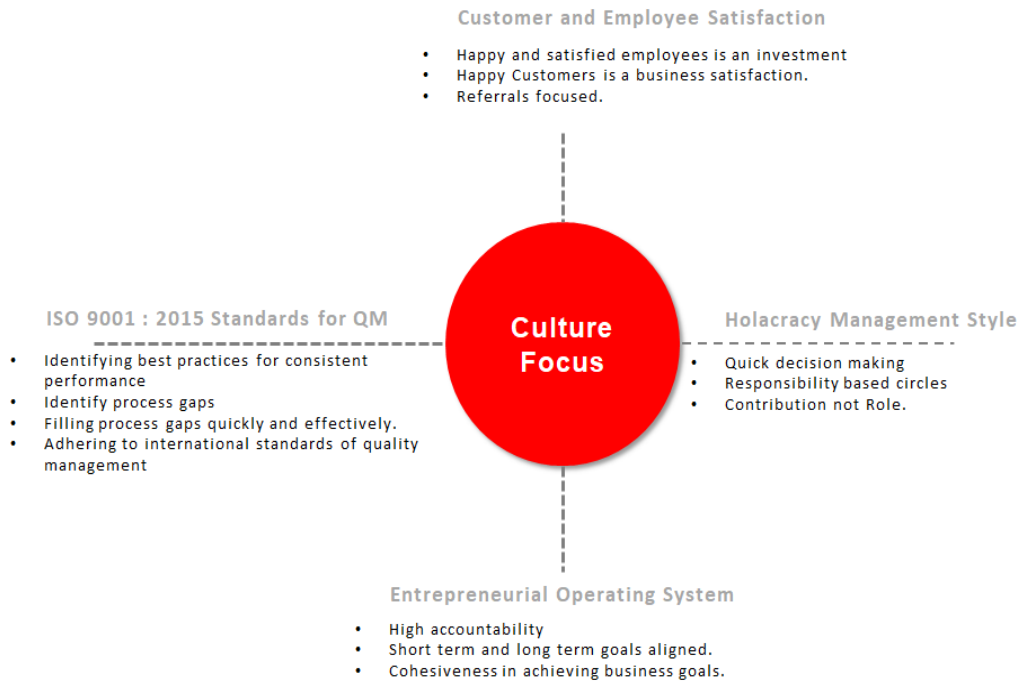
Customer and Employee Satisfaction

- Happy and satisfied employees is an investment
- Happy Customers is a business satisfaction.
- Referrals focused.

ISO 9001 : 2015 Standards for QM

- Identifying best practices for consistent performance
- Identify process gaps
- Filling process gaps quickly and effectively.
- Adhering to international standards of quality management

Culture Focus

Holacracy Management Style

- Quick decision making
- Responsibility based circles
- Contribution not Role.

Entrepreneurial Operating System

- High accountability
- Short term and long term goals aligned.
- Cohesiveness in achieving business goals.